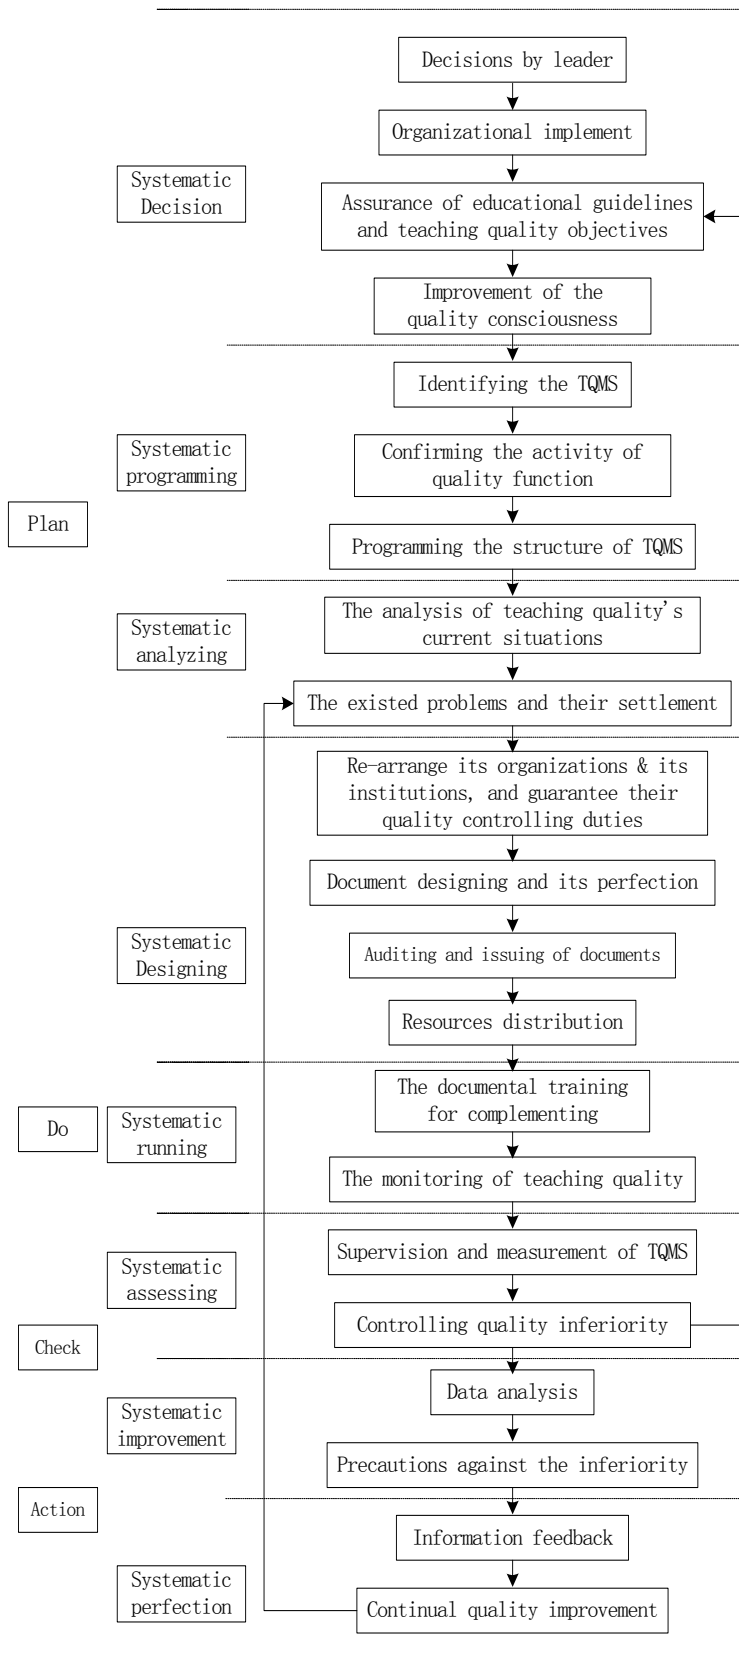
Systematic Decision

Decisions by leader

Organizational implement

Assurance of educational guidelines and teaching quality objectives

Improvement of the quality consciousness

Plan

Systematic programming

Identifying the TQMS

Confirming the activity of quality function

Programming the structure of TQMS

Systematic analyzing

The analysis of teaching quality's current situations

The existed problems and their settlement

Systematic Designing

Re-arrange its organizations & its institutions, and guarantee their quality controlling duties

Document designing and its perfection

Auditing and issuing of documents

Resources distribution

Do

Systematic running

The documental training for complementing

The monitoring of teaching quality

Check

Systematic assessing

Supervision and measurement of TQMS

Controlling quality inferiority

Systematic improvement

Data analysis

Precautions against the inferiority

Action

Systematic perfection

Information feedback

Continual quality improvement